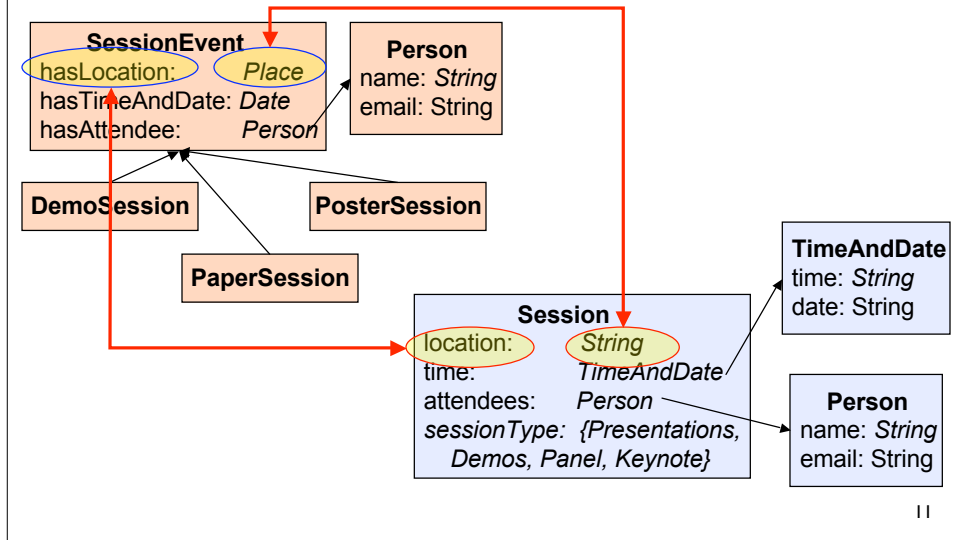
SessionEvent
hasLocation: *Place*
hasTimeAndDate: *Date*
hasAttendee: *Person*

Person
name: *String*
email: String

DemoSession

PosterSession

PaperSession

TimeAndDate
time: *String*
date: String

Session
location: *String*
time: *TimeAndDate*
attendees: *Person*
*sessionType: {Presentations, Demos, Panel, Keynote}*

Person
name: *String*
email: String

11